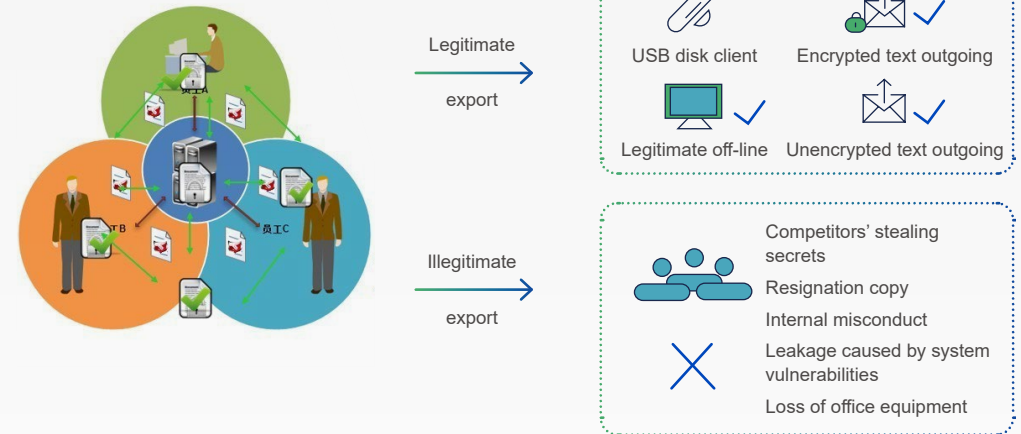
员工A

工B

员工C

Legitimate

export

USB disk client

Encrypted text outgoing

Legitimate off-line

Unencrypted text outgoing

Illegitimate

export

Competitors' stealing secrets

Resignation copy

Internal misconduct

Leakage caused by system vulnerabilities

Loss of office equipment